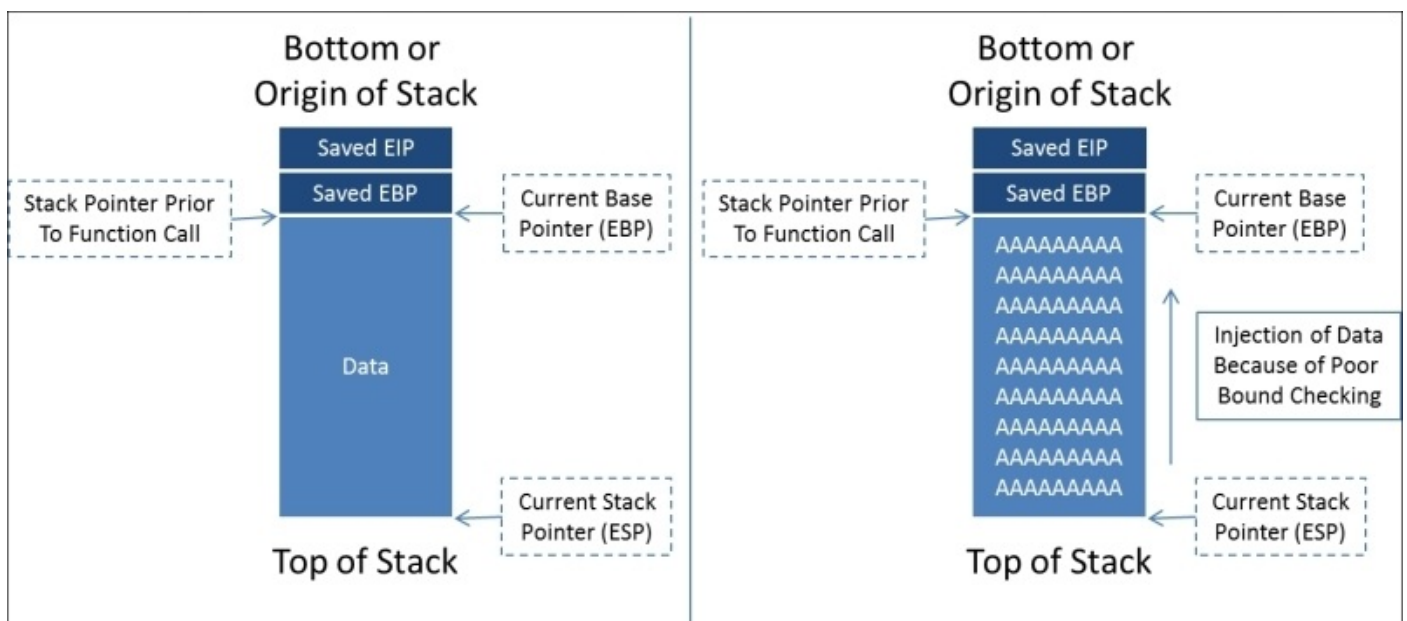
Bottom or Origin of Stack

Saved EIP

Saved EBP

Stack Pointer Prior To Function Call

Current Base Pointer (EBP)

Data

Current Stack Pointer (ESP)

Top of Stack

Bottom or Origin of Stack

Saved EIP

Saved EBP

Stack Pointer Prior To Function Call

Current Base Pointer (EBP)

AAAAAAAAA
AAAAAAAAA
AAAAAAAAA
AAAAAAAAA
AAAAAAAAA
AAAAAAAAA
AAAAAAAAA
AAAAAAAAA
AAAAAAAAA

Injection of Data Because of Poor Bound Checking

Current Stack Pointer (ESP)

Top of Stack